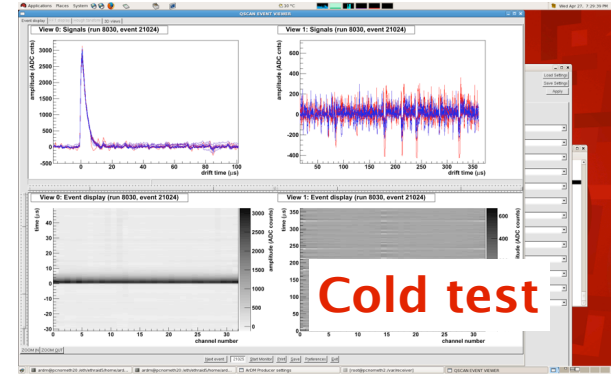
Applications Places System
30 °C
Wed Apr 27, 7:29:30 PM
QSCAN EVENT VIEWER
Event display
2D views

View 0: Signals (run 8030, event 21024)
amplitude (ADC cnts)
3000
2500
2000
1500
1000
500
0
-500
0
20
40
60
80
100
drift time (µs)

View 1: Signals (run 8030, event 21024)
amplitude (ADC cnts)
200
0
-200
-400
50
100
150
200
250
300
350
drift time (µs)

View 0: Event display (run 8030, event 21024)
time (µs)
25
20
15
10
5
0
-5
-10
-15
-20
-25
-30
0
5
10
15
20
25
30
channel number
amplitude (ADC counts)
3000
2500
2000
1500
1000
500
0

View 1: Event display (run 8030, event 21024)
time (µs)
350
300
250
200
150
100
50
0
0
5
10
15
20
25
30
channel number
amplitude (ADC counts)
600
400

Cold test

ZOOM IN
ZOOM OUT
Next event
Start Monitor
Print
Save
Preferences
Exit

Load Settings
Save Settings
Apply

QSCAN EVENT VIEWER